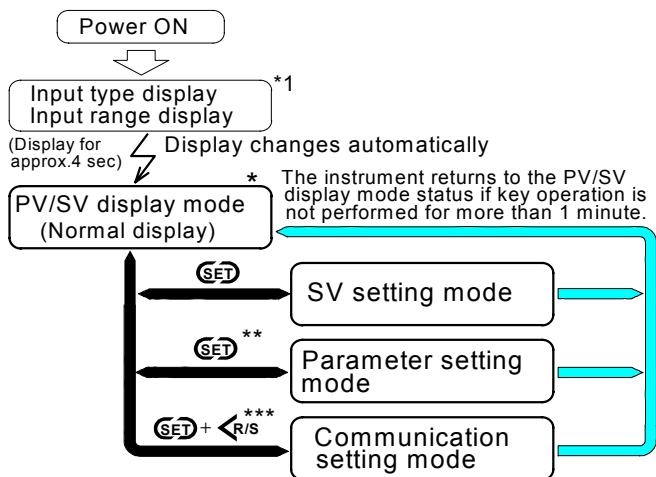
Power ON

Input type display
Input range display
*1

(Display for approx.4 sec)
Display changes automatically

*
The instrument returns to the PV/SV display mode status if key operation is not performed for more than 1 minute.

PV/SV display mode
(Normal display)

SET
SV setting mode

SET **
Parameter setting mode

SET + < R/S ***
Communication setting mode